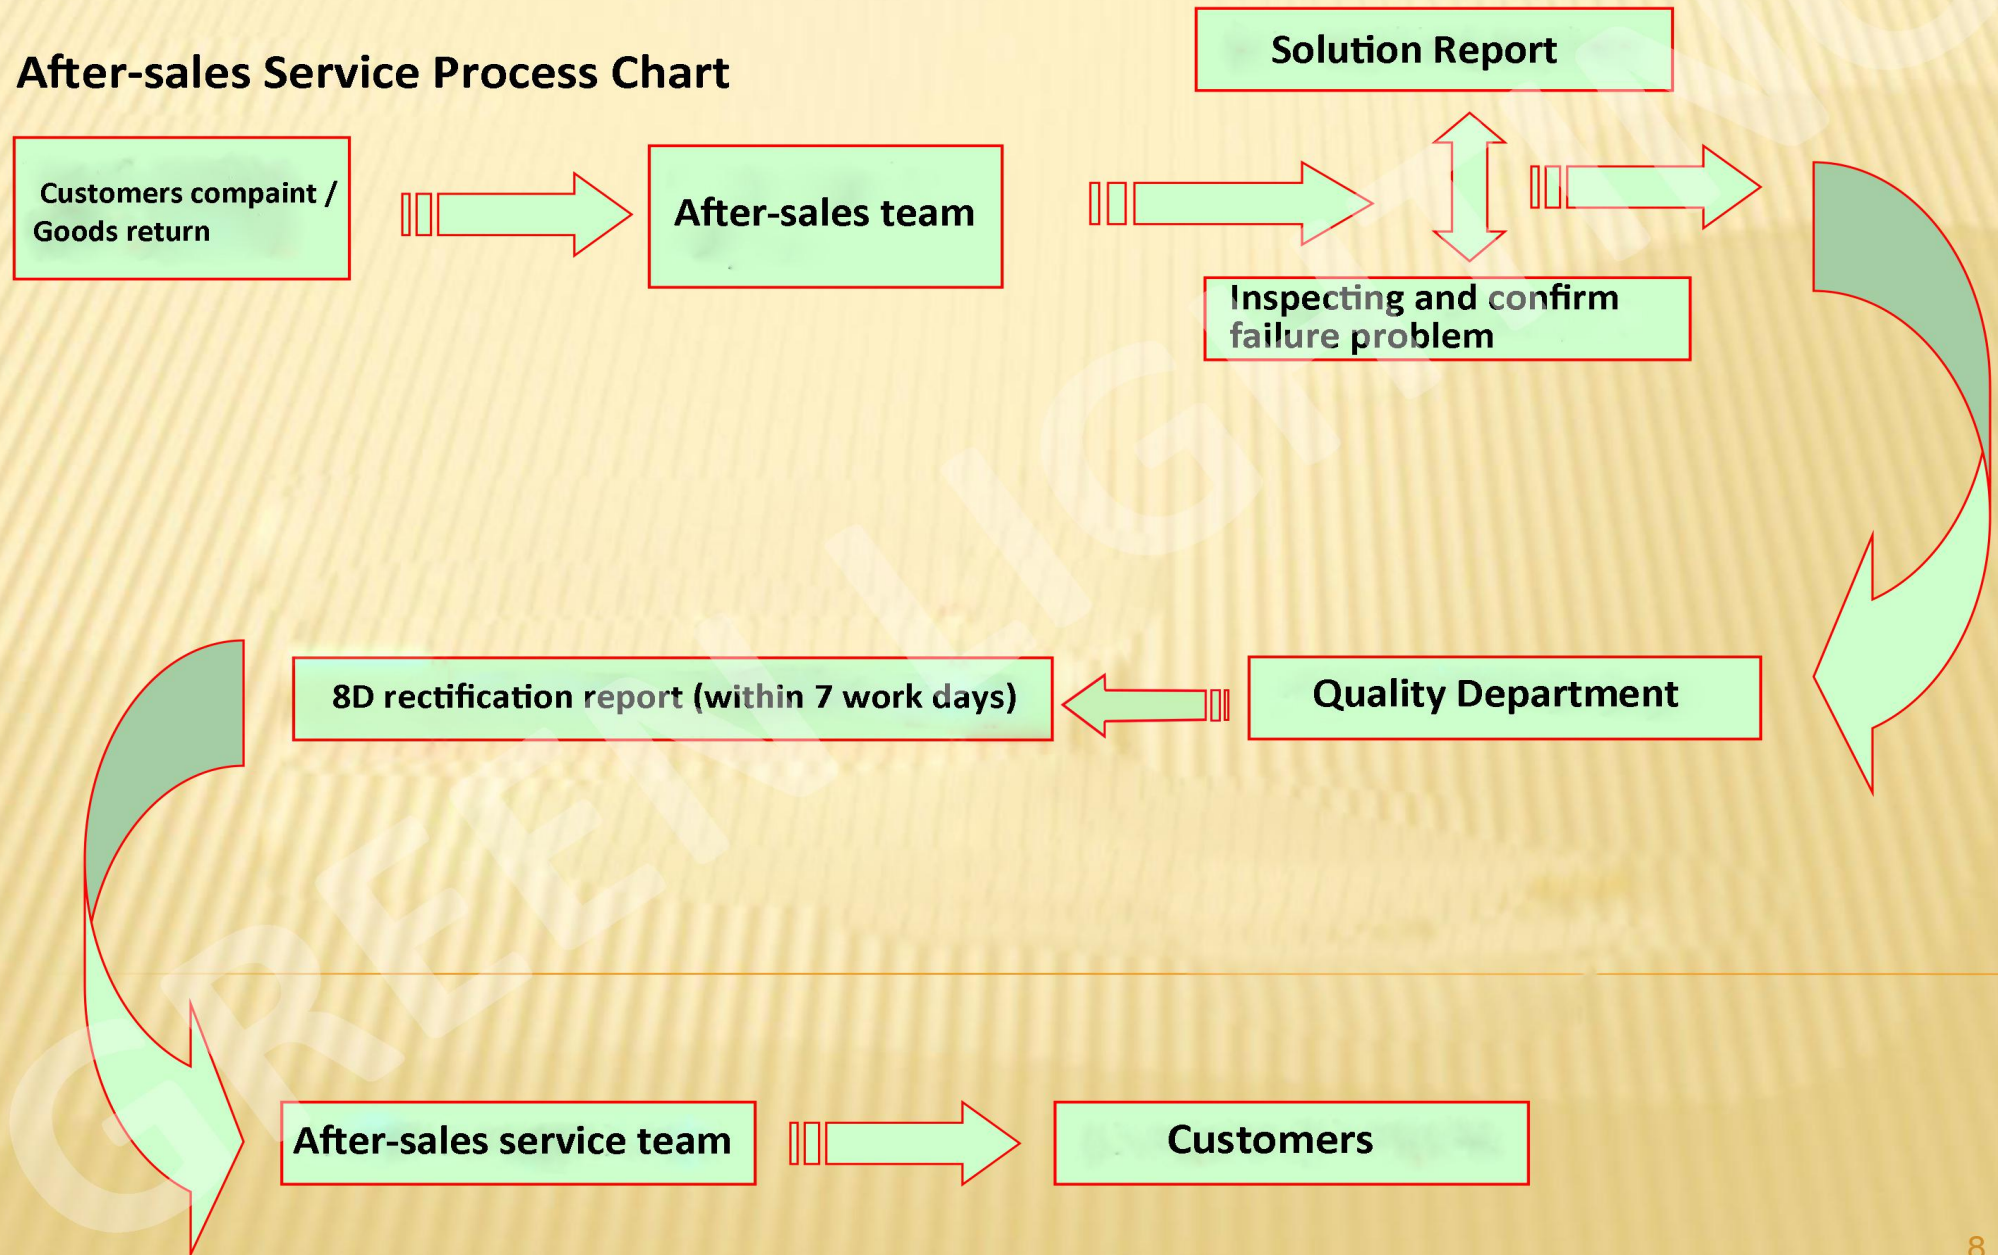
After-sales Service Process Chart

Customers compaint / Goods return

After-sales team

Solution Report

Inspecting and confirm failure problem

Quality Department

8D rectification report (within 7 work days)

After-sales service team

Customers

GREENLIGHTING

8